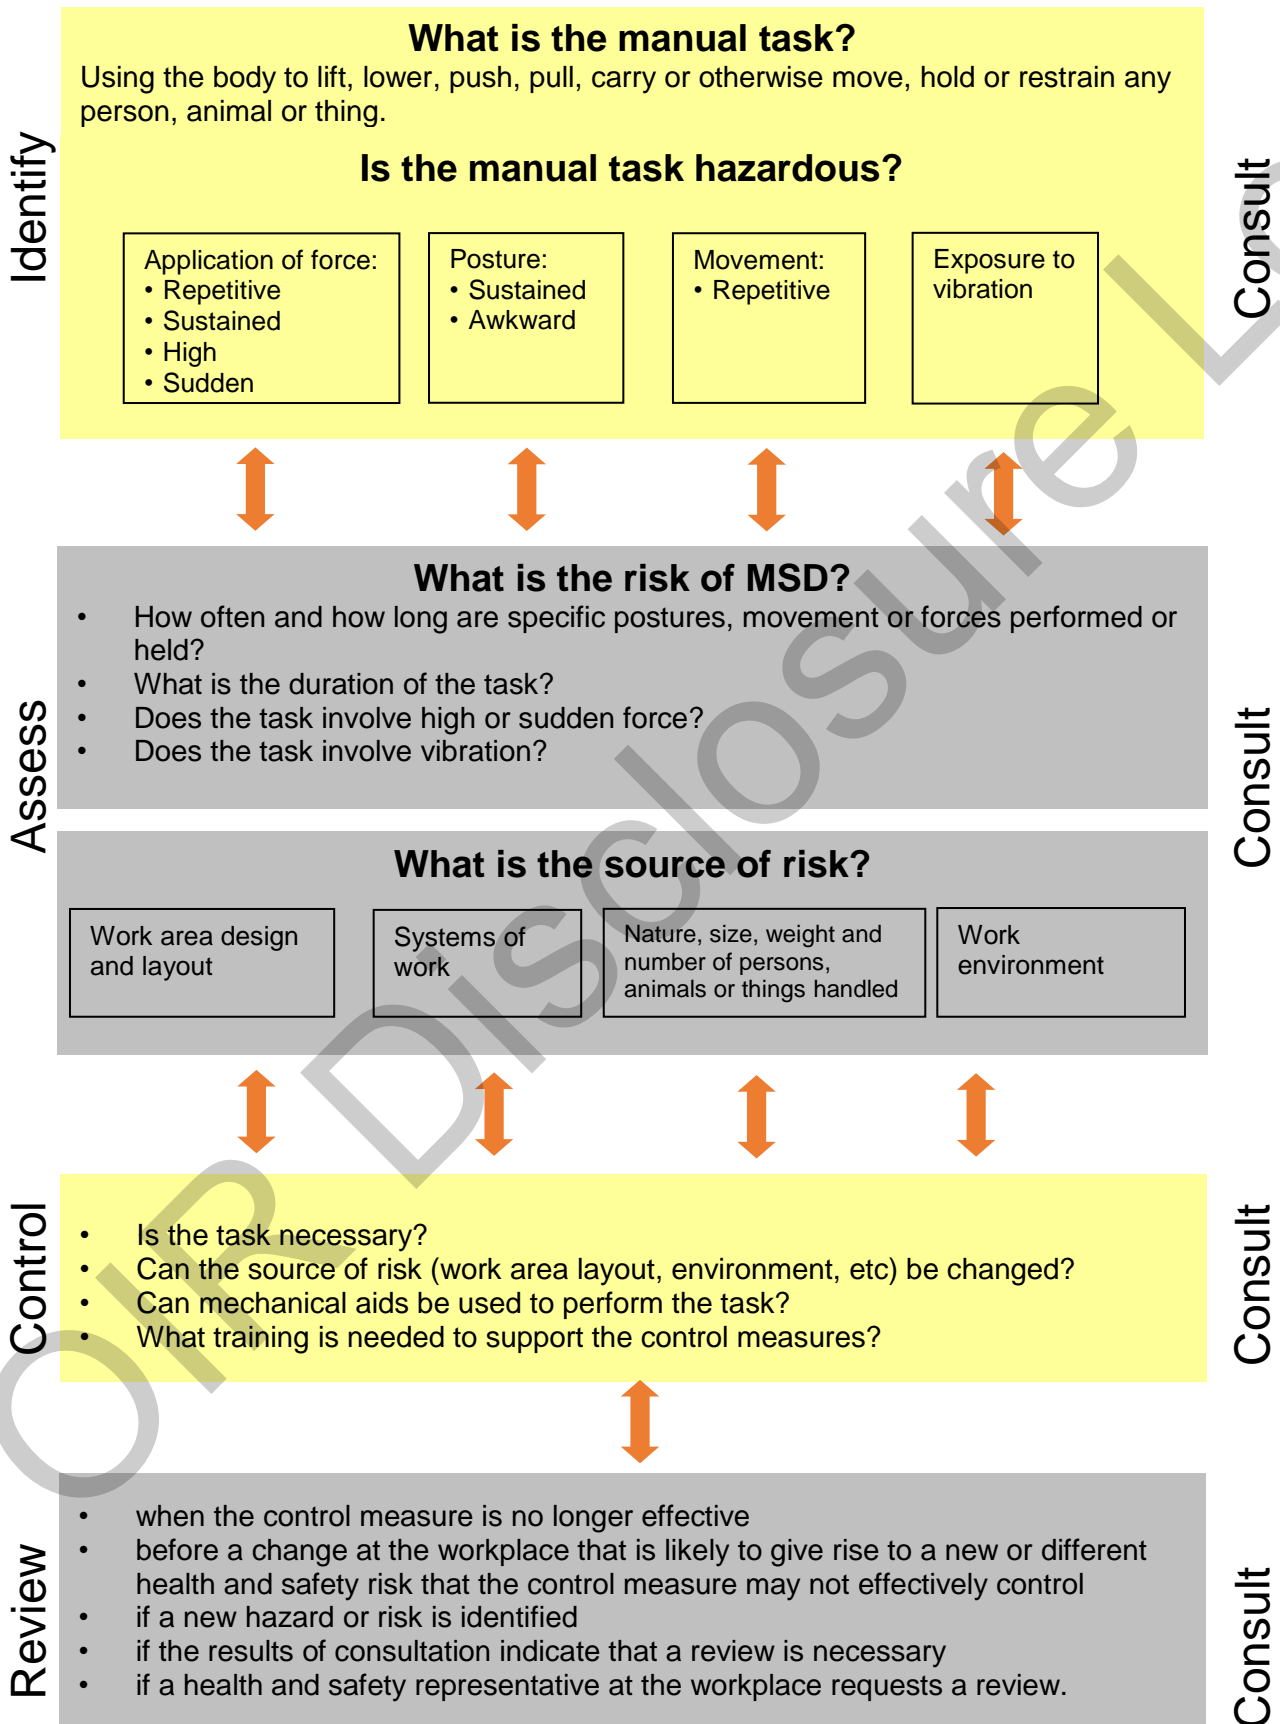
Identify

What is the manual task?
Using the body to lift, lower, push, pull, carry or otherwise move, hold or restrain any person, animal or thing.

Is the manual task hazardous?

Application of force:
• Repetitive
• Sustained
• High
• Sudden

Posture:
• Sustained
• Awkward

Movement:
• Repetitive

Exposure to vibration

Consult

Assess

What is the risk of MSD?
• How often and how long are specific postures, movement or forces performed or held?
• What is the duration of the task?
• Does the task involve high or sudden force?
• Does the task involve vibration?

Consult

What is the source of risk?

Work area design and layout

Systems of work

Nature, size, weight and number of persons, animals or things handled

Work environment

Control

• Is the task necessary?
• Can the source of risk (work area layout, environment, etc) be changed?
• Can mechanical aids be used to perform the task?
• What training is needed to support the control measures?

Consult

Review

• when the control measure is no longer effective
• before a change at the workplace that is likely to give rise to a new or different health and safety risk that the control measure may not effectively control
• if a new hazard or risk is identified
• if the results of consultation indicate that a review is necessary
• if a health and safety representative at the workplace requests a review.

Consult

OIR Disclosure L